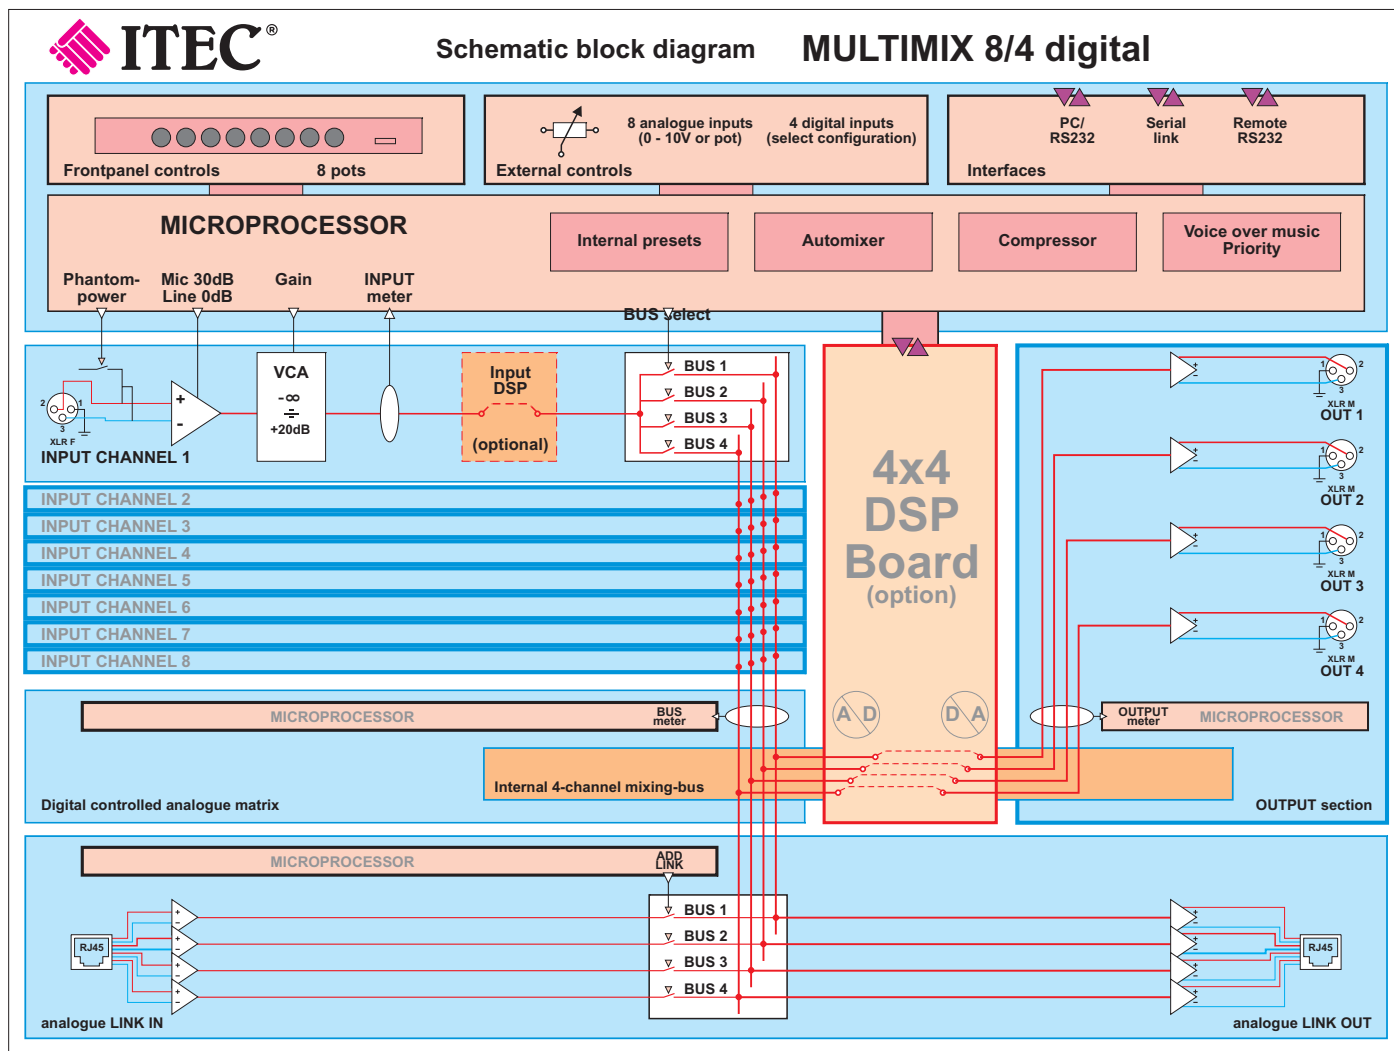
ITEC®

Schematic block diagram MULTIMIX 8/4 digital

Frontpanel controls 8 pots

8 analogue inputs (0 - 10V or pot) 4 digital inputs (select configuration)

External controls

PC/ RS232 Serial link Remote RS232

Interfaces

MICROPROCESSOR

Internal presets Automixer Compressor Voice over music Priority

Phantom-power Mic 30dB Line 0dB Gain INPUT meter

BUS select

VCA
$-\infty$
+20dB

Input DSP
(optional)

BUS 1
BUS 2
BUS 3
BUS 4

XLR F

INPUT CHANNEL 1

INPUT CHANNEL 2
INPUT CHANNEL 3
INPUT CHANNEL 4
INPUT CHANNEL 5
INPUT CHANNEL 6
INPUT CHANNEL 7
INPUT CHANNEL 8

4x4 DSP Board (option)

A D D A

XLR M OUT 1
XLR M OUT 2
XLR M OUT 3
XLR M OUT 4

MICROPROCESSOR BUS meter

OUTPUT meter MICROPROCESSOR

Internal 4-channel mixing-bus

Digital controlled analogue matrix

OUTPUT section

MICROPROCESSOR ADD LINK

RJ45

BUS 1
BUS 2
BUS 3
BUS 4

RJ45

analogue LINK IN

analogue LINK OUT